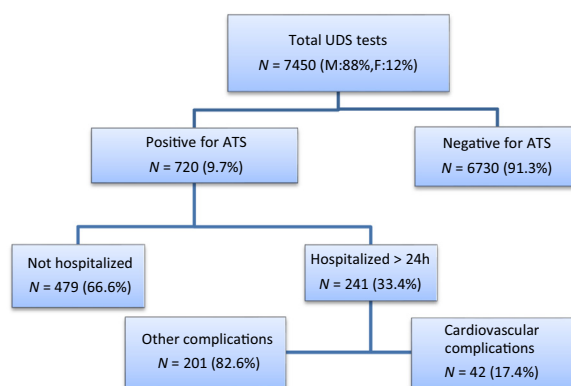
Total UDS tests
$N$ = 7450 (M:88%,F:12%)

Positive for ATS
$N$ = 720 (9.7%)

Negative for ATS
$N$ = 6730 (91.3%)

Not hospitalized
$N$ = 479 (66.6%)

Hospitalized > 24h
$N$ = 241 (33.4%)

Other complications
$N$ = 201 (82.6%)

Cardiovascular complications
$N$ = 42 (17.4%)